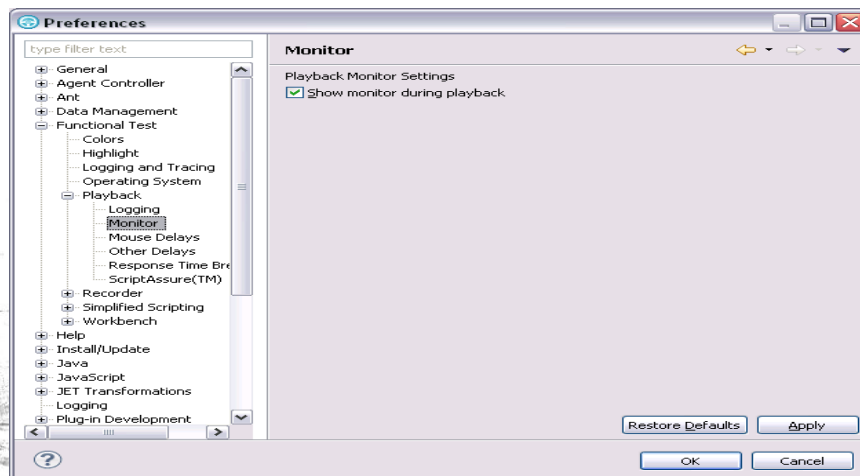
Preferences

type filter text

General
Agent Controller
Ant
Data Management
Functional Test
Colors
Highlight
Logging and Tracing
Operating System
Playback
Logging
Monitor
Mouse Delays
Other Delays
Response Time Bre
ScriptAssure(TM)
Recorder
Simplified Scripting
Workbench
Help
Install/Update
Java
JavaScript
JET Transformations
Logging
Plug-in Development

Monitor

Playback Monitor Settings
Show monitor during playback

Restore Defaults
Apply

OK
Cancel